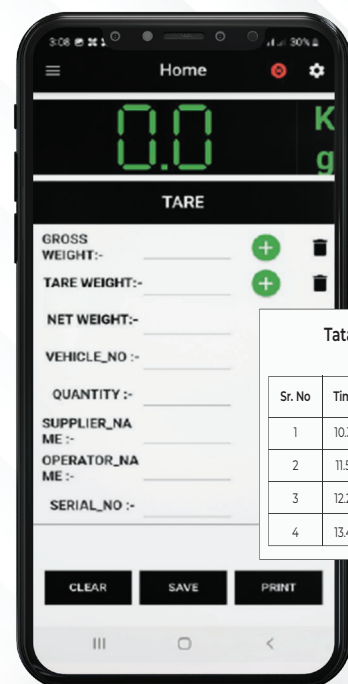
3:08 30%

Home

0.0 K g

TARE

GROSS WEIGHT:-

TARE WEIGHT:-

NET WEIGHT:-

VEHICLE_NO :-

QUANTITY :-

SUPPLIER_NAME :-

OPERATOR_NAME :-

SERIAL_NO :-

Tat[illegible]

| Sr. No | Tin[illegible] |
|---|---|
| 1 | 10.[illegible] |
| 2 | 11.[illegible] |
| 3 | 12.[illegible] |
| 4 | 13.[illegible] |

CLEAR SAVE PRINT